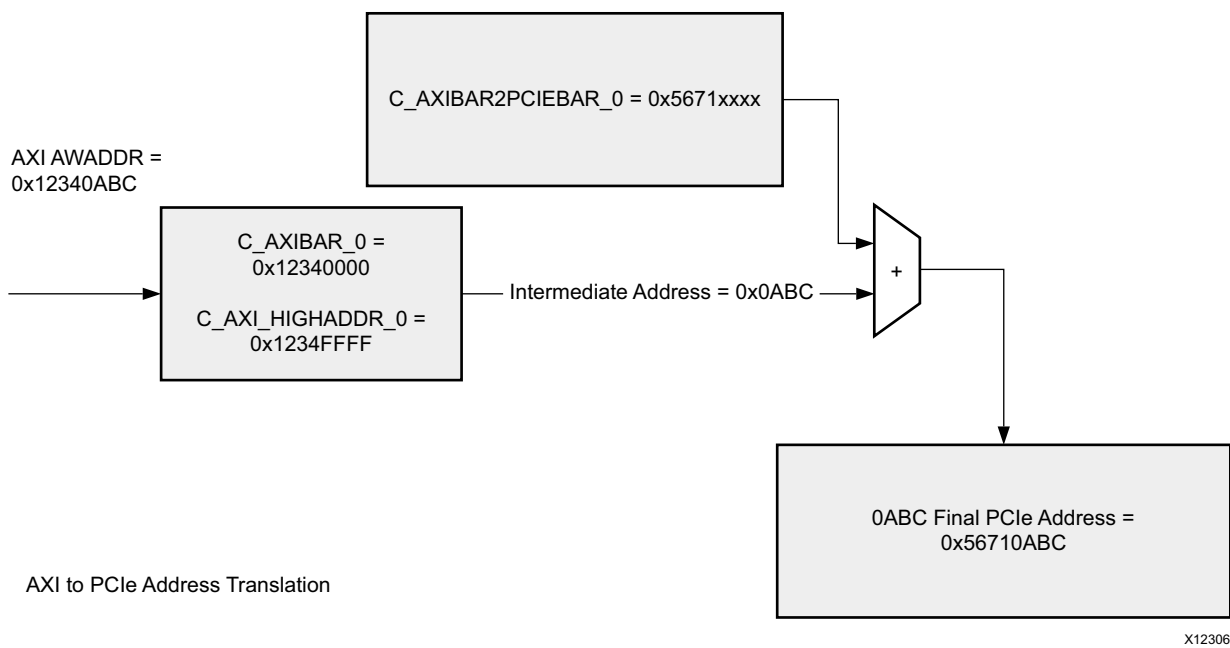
C_AXIBAR2PCIEBAR_0 = 0x5671xxxx

AXI AWADDR = 0x12340ABC

C_AXIBAR_0 = 0x12340000

C_AXI_HIGHADDR_0 = 0x1234FFFF

Intermediate Address = 0x0ABC

+

0ABC Final PCIe Address = 0x56710ABC

AXI to PCIe Address Translation

X12306